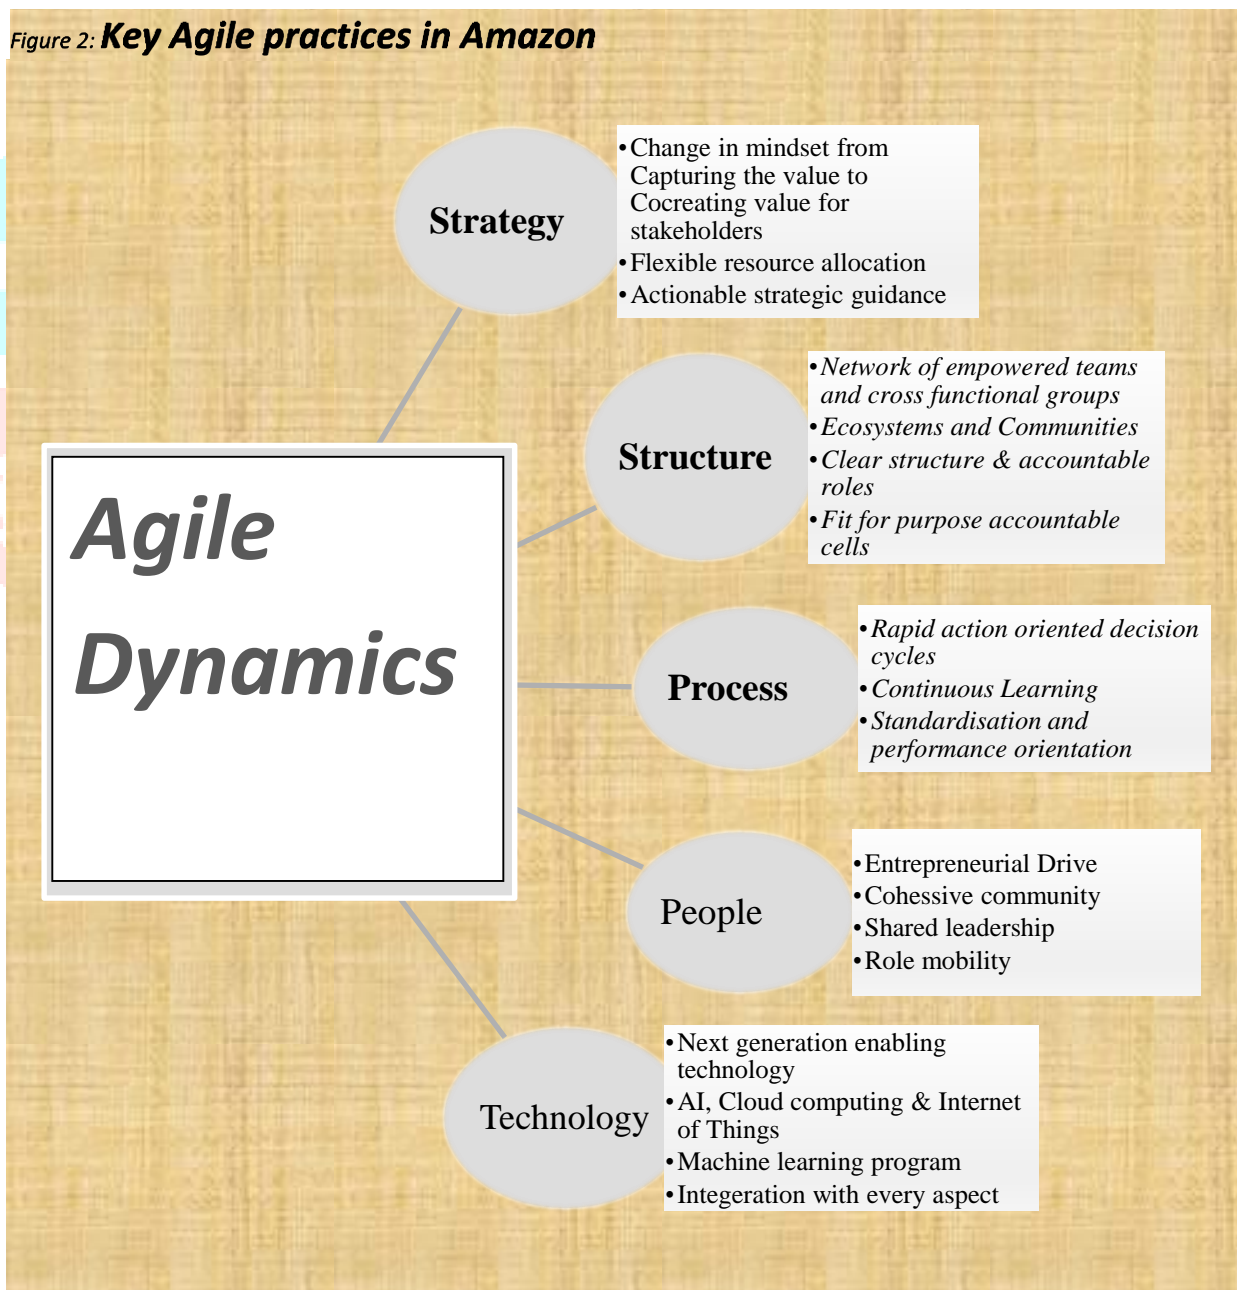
Figure 2: Key Agile practices in Amazon

Agile Dynamics

Strategy

• Change in mindset from Capturing the value to Cocreating value for stakeholders
• Flexible resource allocation
• Actionable strategic guidance

Structure

• Network of empowered teams and cross functional groups
• Ecosystems and Communities
• Clear structure & accountable roles
• Fit for purpose accountable cells

Process

• Rapid action oriented decision cycles
• Continuous Learning
• Standardisation and performance orientation

People

• Entrepreneurial Drive
• Cohessive community
• Shared leadership
• Role mobility

Technology

• Next generation enabling technology
• AI, Cloud computing & Internet of Things
• Machine learning program
• Integeration with every aspect